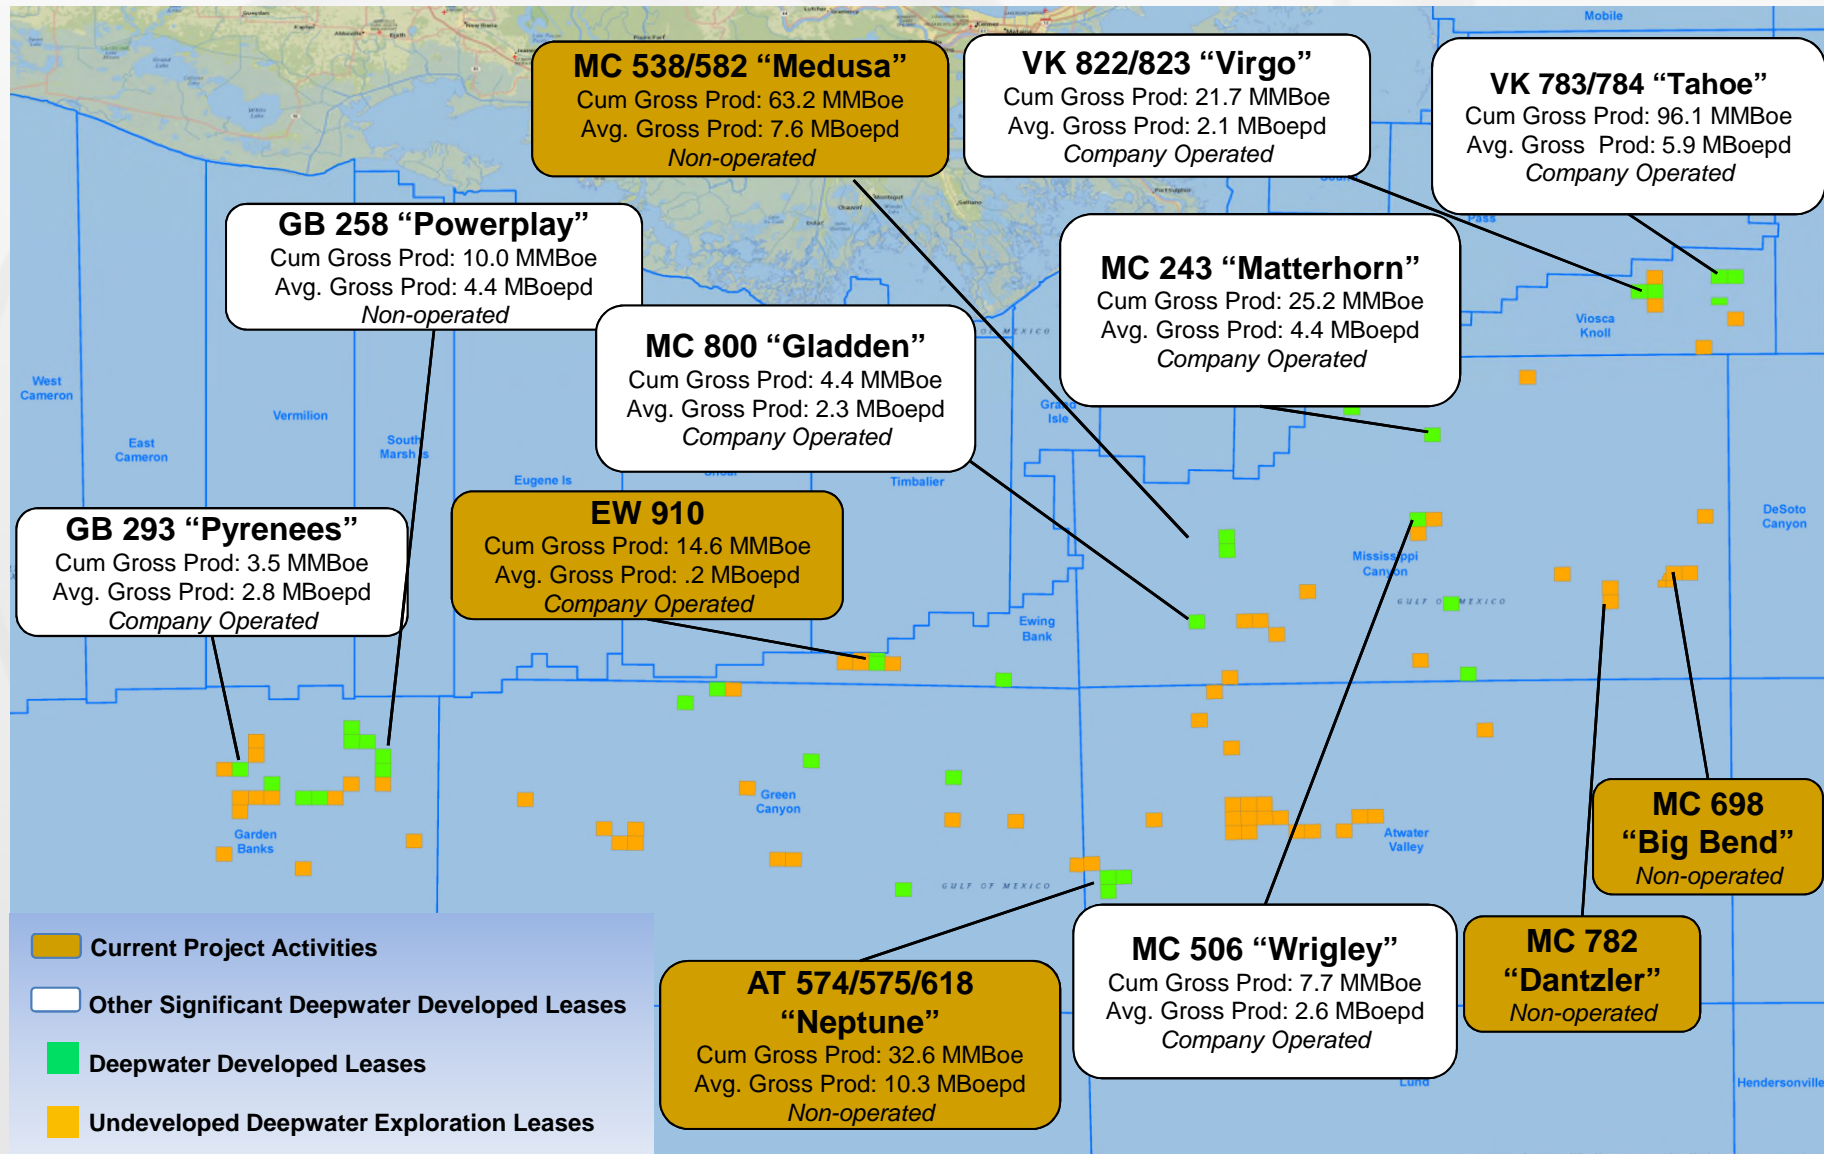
MC 538/582 “Medusa”
Cum Gross Prod: 63.2 MMBoe
Avg. Gross Prod: 7.6 MBoepd
Non-operated

VK 822/823 “Virgo”
Cum Gross Prod: 21.7 MMBoe
Avg. Gross Prod: 2.1 MBoepd
Company Operated

VK 783/784 “Tahoe”
Cum Gross Prod: 96.1 MMBoe
Avg. Gross Prod: 5.9 MBoepd
Company Operated

Mobile

GB 258 “Powerplay”
Cum Gross Prod: 10.0 MMBoe
Avg. Gross Prod: 4.4 MBoepd
Non-operated

MC 243 “Matterhorn”
Cum Gross Prod: 25.2 MMBoe
Avg. Gross Prod: 4.4 MBoepd
Company Operated

MC 800 “Gladden”
Cum Gross Prod: 4.4 MMBoe
Avg. Gross Prod: 2.3 MBoepd
Company Operated

Viosca Knoll

West Cameron

Vermilion

East Cameron

South Marsh Is

Grand Isle

Eugene Is

Timbalier

GB 293 “Pyrenees”
Cum Gross Prod: 3.5 MMBoe
Avg. Gross Prod: 2.8 MBoepd
Company Operated

EW 910
Cum Gross Prod: 14.6 MMBoe
Avg. Gross Prod: .2 MBoepd
Company Operated

DeSoto Canyon

Mississippi Canyon

GULF OF MEXICO

Ewing Bank

Green Canyon

Garden Banks

Atwater Valley

GULF OF MEXICO

MC 698
“Big Bend”
Non-operated

Current Project Activities
Other Significant Deepwater Developed Leases
Deepwater Developed Leases
Undeveloped Deepwater Exploration Leases

AT 574/575/618
“Neptune”
Cum Gross Prod: 32.6 MMBoe
Avg. Gross Prod: 10.3 MBoepd
Non-operated

MC 506 “Wrigley”
Cum Gross Prod: 7.7 MMBoe
Avg. Gross Prod: 2.6 MBoepd
Company Operated

MC 782
“Dantzler”
Non-operated

Lund

Hendersonville